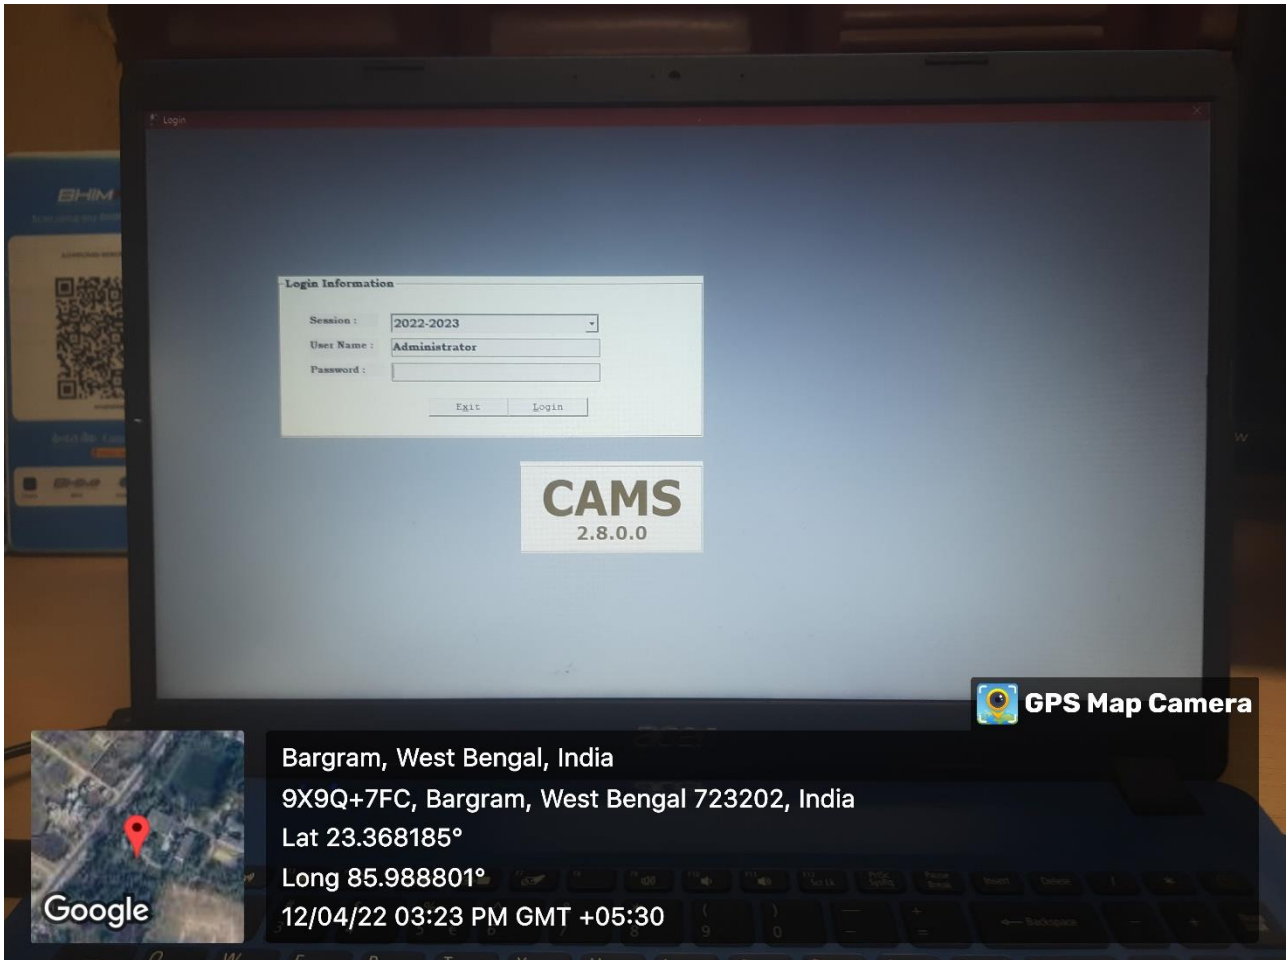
Login

Login Information

Session : 2022-2023

User Name : Administrator

Password :

Exit Login

CAMS
2.8.0.0

BHIM

GPS Map Camera

Bargram, West Bengal, India
9X9Q+7FC, Bargram, West Bengal 723202, India
Lat 23.368185°
Long 85.988801°
12/04/22 03:23 PM GMT +05:30

Google